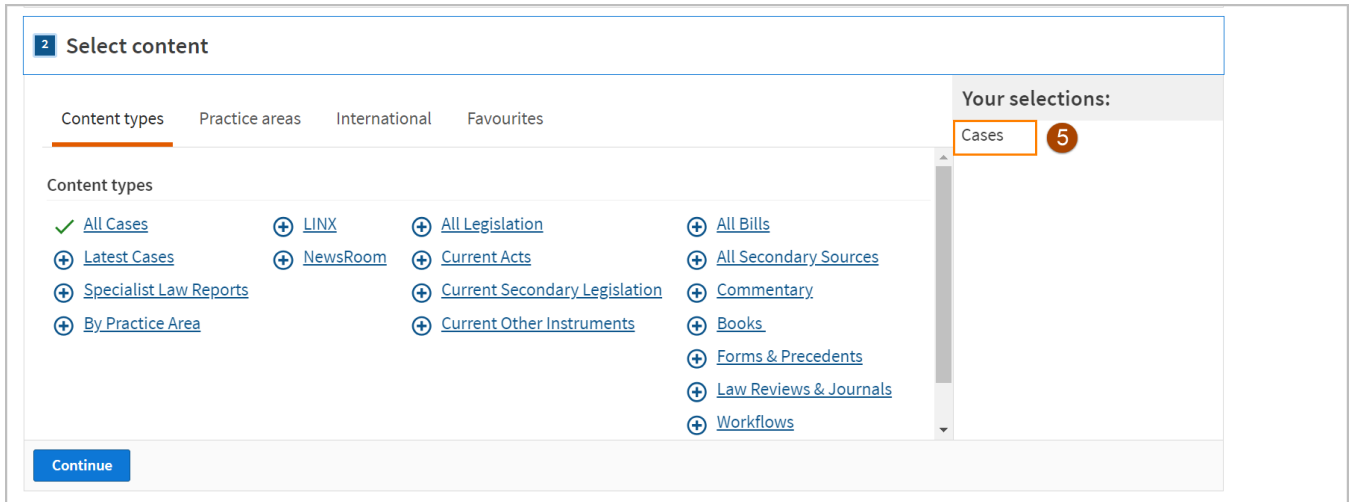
2 Select content

Content types | Practice areas | International | Favourites

Your selections:

Cases 5

Content types

All Cases
Latest Cases
Specialist Law Reports
By Practice Area

LINX
NewsRoom

All Legislation
Current Acts
Current Secondary Legislation
Current Other Instruments

All Bills
All Secondary Sources
Commentary
Books
Forms & Precedents
Law Reviews & Journals
Workflows

Continue